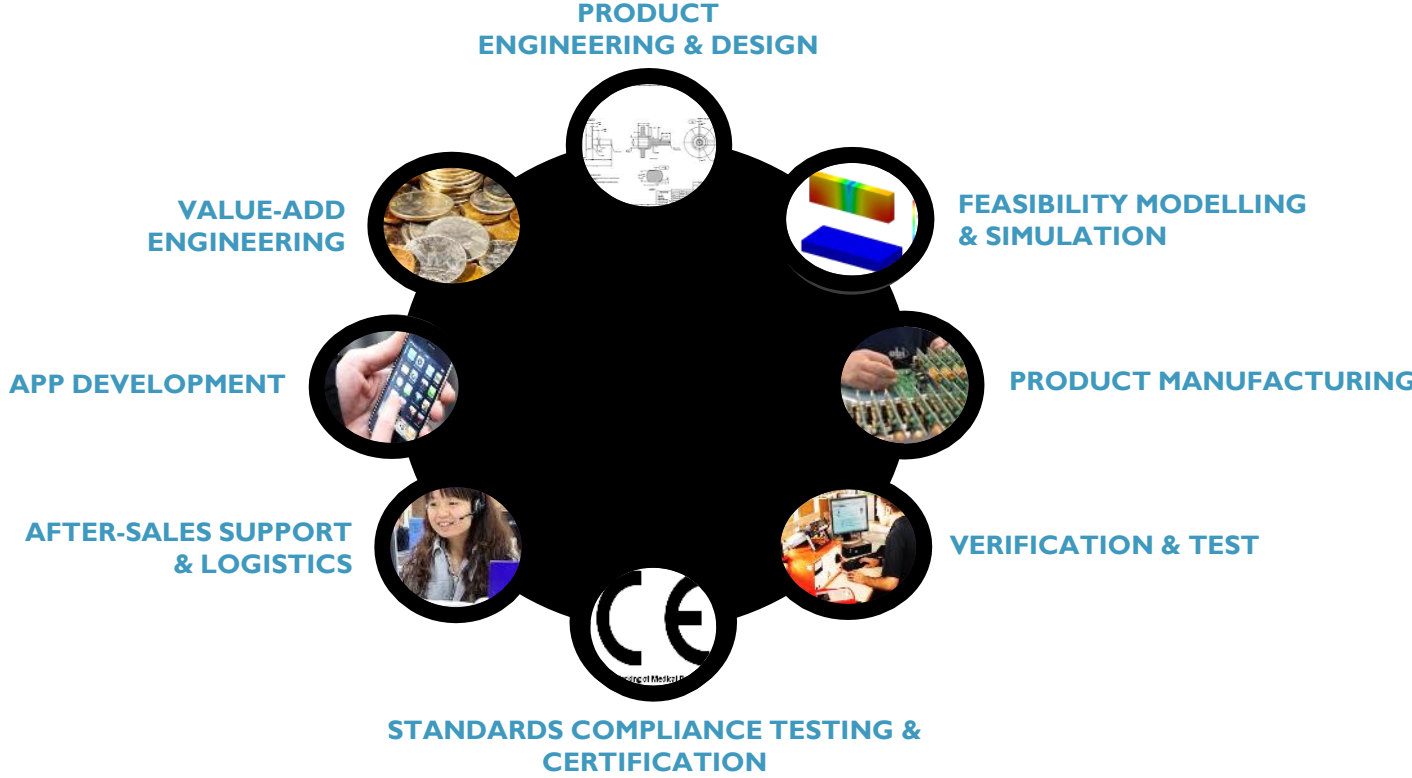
PRODUCT ENGINEERING & DESIGN

FEASIBILITY MODELLING & SIMULATION

PRODUCT MANUFACTURING

VERIFICATION & TEST

STANDARDS COMPLIANCE TESTING & CERTIFICATION

AFTER-SALES SUPPORT & LOGISTICS

APP DEVELOPMENT

VALUE-ADD ENGINEERING